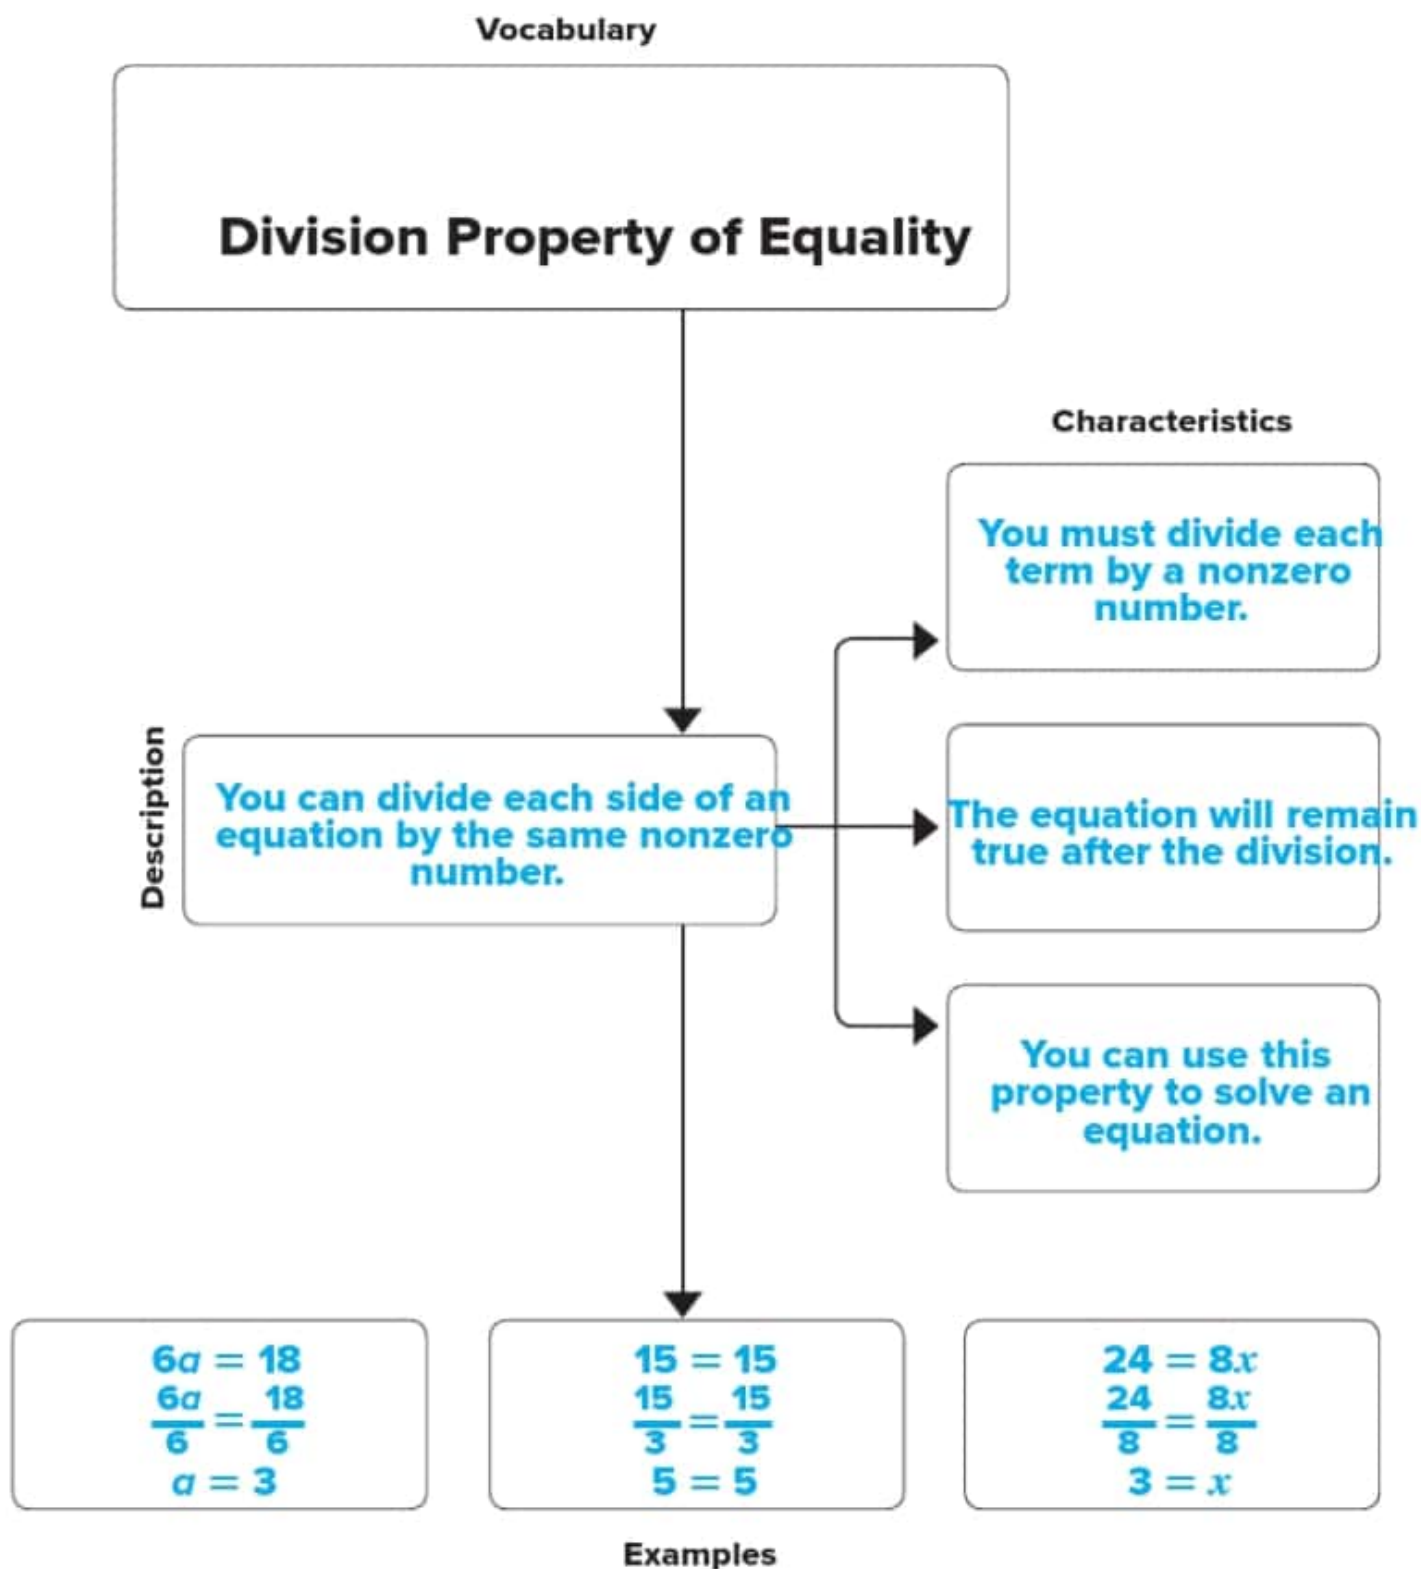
Vocabulary

Division Property of Equality

Characteristics

You must divide each term by a nonzero number.

Description

You can divide each side of an equation by the same nonzero number.

The equation will remain true after the division.

You can use this property to solve an equation.

$6a = 18$
$\frac{6a}{6} = \frac{18}{6}$
$a = 3$

$15 = 15$
$\frac{15}{3} = \frac{15}{3}$
$5 = 5$

$24 = 8x$
$\frac{24}{8} = \frac{8x}{8}$
$3 = x$

Examples